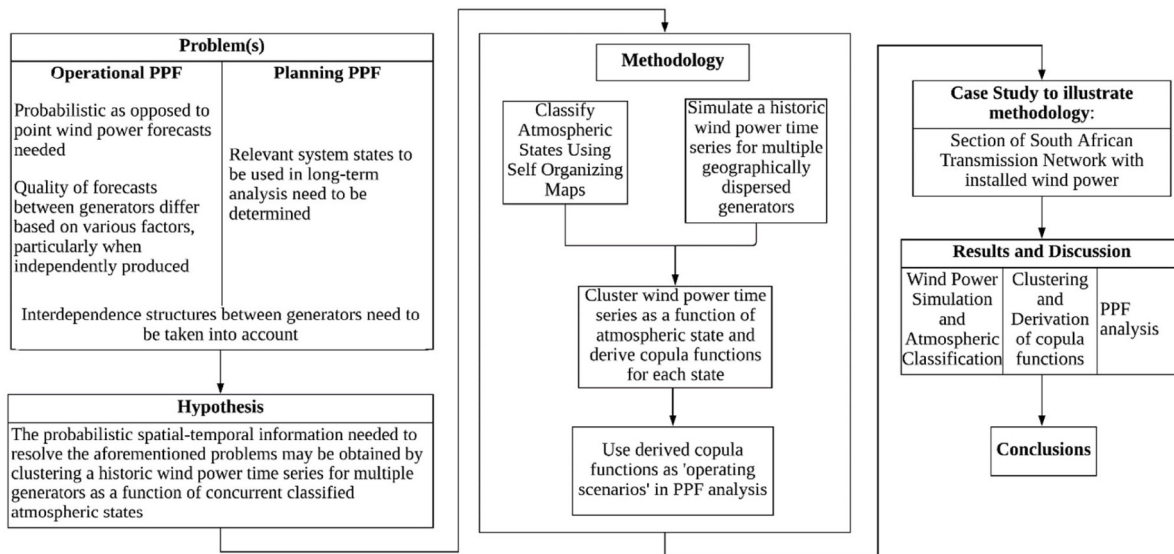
Problem(s)

Operational PPF

Probabilistic as opposed to point wind power forecasts needed

Quality of forecasts between generators differ based on various factors, particularly when independently produced

Planning PPF

Relevant system states to be used in long-term analysis need to be determined

Interdependence structures between generators need to be taken into account

Hypothesis

The probabilistic spatial-temporal information needed to resolve the aforementioned problems may be obtained by clustering a historic wind power time series for multiple generators as a function of concurrent classified atmospheric states

Methodology

Classify Atmospheric States Using Self Organizing Maps

Simulate a historic wind power time series for multiple geographically dispersed generators

Cluster wind power time series as a function of atmospheric state and derive copula functions for each state

Use derived copula functions as 'operating scenarios' in PPF analysis

Case Study to illustrate methodology:

Section of South African Transmission Network with installed wind power

Results and Discussion

| Wind Power Simulation and Atmospheric Classification | Clustering and Derivation of copula functions | PPF analysis |
|---|---|---|

Conclusions